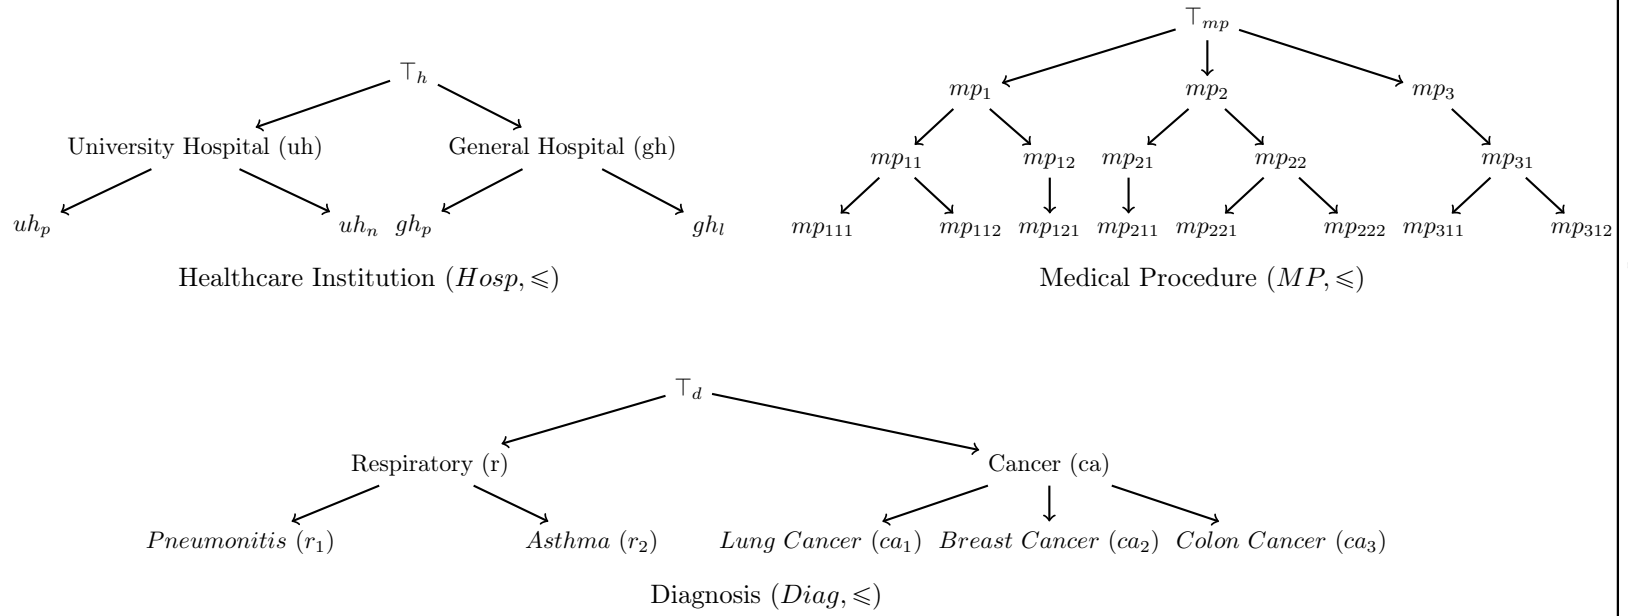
$\top_h$

University Hospital (uh) General Hospital (gh)

$uh_p$ $uh_n$ $gh_p$ $gh_l$

Healthcare Institution $(Hosp, \leqslant)$

$\top_{mp}$

$mp_1$ $mp_2$ $mp_3$

$mp_{11}$ $mp_{12}$ $mp_{21}$ $mp_{22}$ $mp_{31}$

$mp_{111}$ $mp_{112}$ $mp_{121}$ $mp_{211}$ $mp_{221}$ $mp_{222}$ $mp_{311}$ $mp_{312}$

Medical Procedure $(MP, \leqslant)$

$\top_d$

Respiratory (r) Cancer (ca)

*Pneumonitis* $(r_1)$ *Asthma* $(r_2)$ *Lung Cancer* $(ca_1)$ *Breast Cancer* $(ca_2)$ *Colon Cancer* $(ca_3)$

Diagnosis $(Diag, \leqslant)$